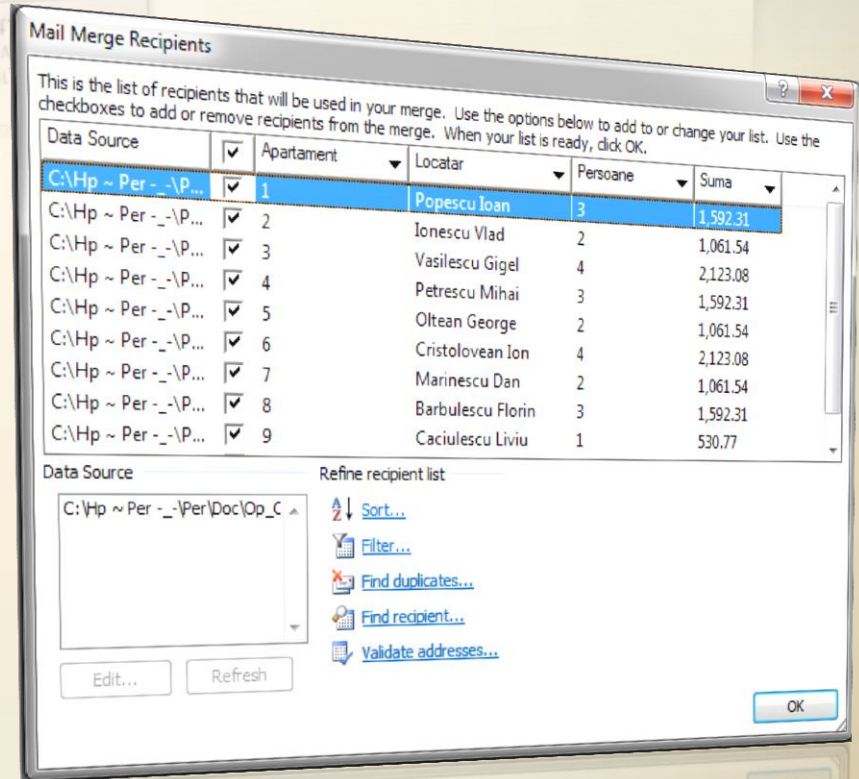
Mail Merge Recipients

This is the list of recipients that will be used in your merge. Use the options below to add to or change your list. Use the checkboxes to add or remove recipients from the merge. When your list is ready, click OK.

| Data Source | ☑ | Apartament | Locatar | Persoane | Suma |
|---|---|---|---|---|---|
| C:\Hp ~ Per -_-\P... | ☑ | 1 | Popescu Ioan | 3 | 1,592.31 |
| C:\Hp ~ Per -_-\P... | ☑ | 2 | Ionescu Vlad | 2 | 1,061.54 |
| C:\Hp ~ Per -_-\P... | ☑ | 3 | Vasilescu Gigel | 4 | 2,123.08 |
| C:\Hp ~ Per -_-\P... | ☑ | 4 | Petrescu Mihai | 3 | 1,592.31 |
| C:\Hp ~ Per -_-\P... | ☑ | 5 | Oltean George | 2 | 1,061.54 |
| C:\Hp ~ Per -_-\P... | ☑ | 6 | Cristolovean Ion | 4 | 2,123.08 |
| C:\Hp ~ Per -_-\P... | ☑ | 7 | Marinescu Dan | 2 | 1,061.54 |
| C:\Hp ~ Per -_-\P... | ☑ | 8 | Barbulescu Florin | 3 | 1,592.31 |
| C:\Hp ~ Per -_-\P... | ☑ | 9 | Caciulescu Liviu | 1 | 530.77 |

Data Source

C:\Hp ~ Per -_-\Per\Doc\Op_C

Edit... Refresh

Refine recipient list

Sort...

Filter...

Find duplicates...

Find recipient...

Validate addresses...

OK